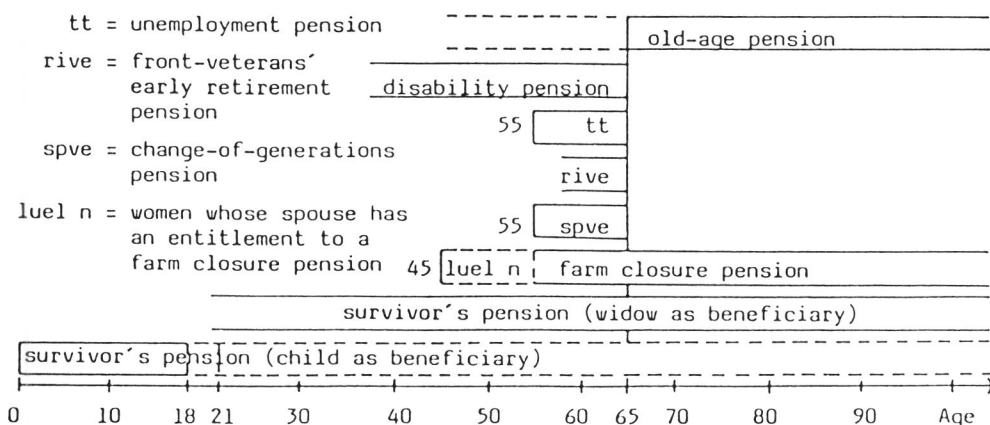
tt = unemployment pension

rive = front-veterans´ early retirement pension

spve = change-of-generations pension

luel n = women whose spouse has an entitlement to a farm closure pension

old-age pension

disability pension

55 tt

rive

55 spve

45 luel n

farm closure pension

survivor´s pension (widow as beneficiary)

survivor´s pension (child as beneficiary)

0 10 18 21 30 40 50 60 65 70 80 90 Age